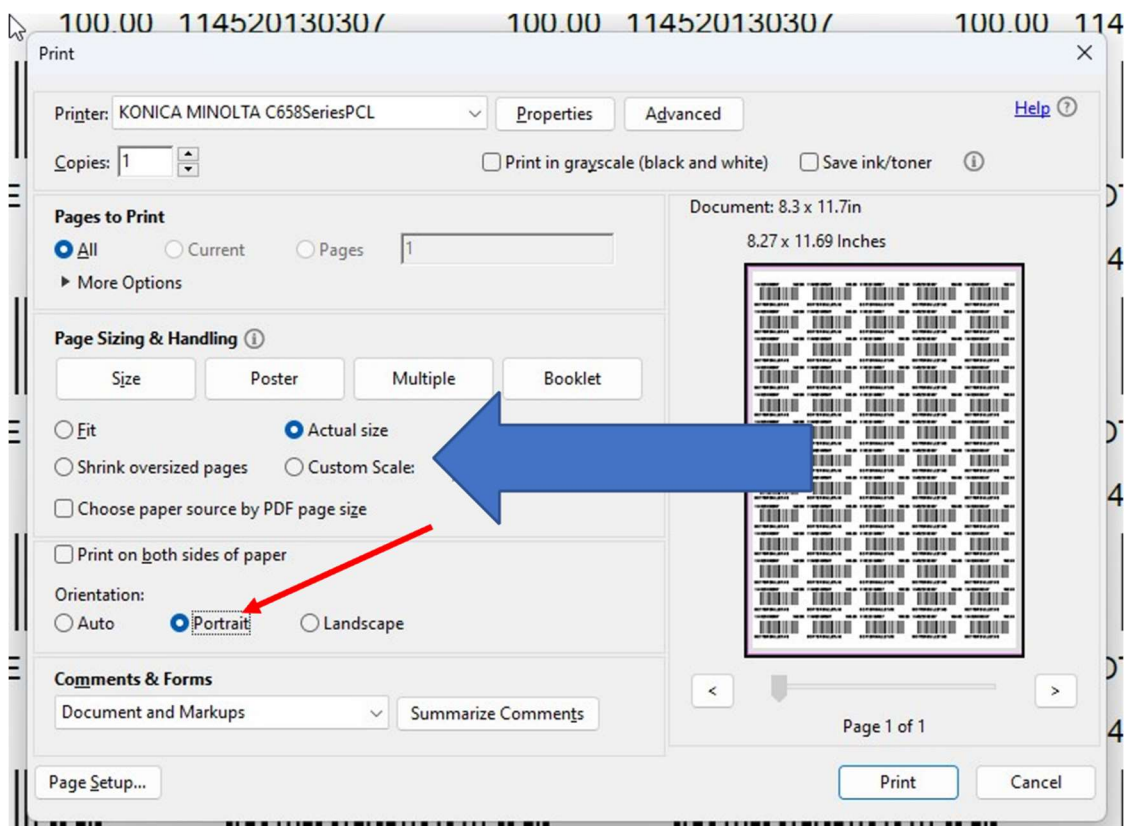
100.00 114520130307 100.00 114520130307 100.00 114

Print

Printer: KONICA MINOLTA C658SeriesPCL
Properties
Advanced
Help

Copies: 1
Print in grayscale (black and white)
Save ink/toner

Pages to Print
All
Current
Pages
1
More Options

Page Sizing & Handling
Size
Poster
Multiple
Booklet

Fit
Actual size
Shrink oversized pages
Custom Scale:
Choose paper source by PDF page size

Print on both sides of paper

Orientation:
Auto
Portrait
Landscape

Comments & Forms
Document and Markups
Summarize Comments

Document: 8.3 x 11.7in
8.27 x 11.69 Inches

<
>
Page 1 of 1

Page Setup...
Print
Cancel